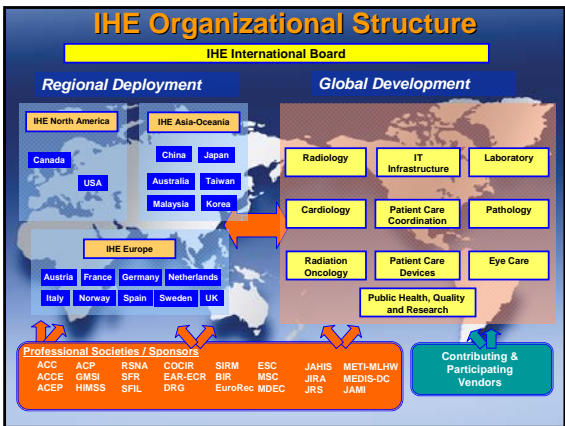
IHE Organizational Structure

IHE International Board

Regional Deployment

Global Development

IHE North America

Canada

USA

IHE Asia-Oceania

China

Japan

Australia

Taiwan

Malaysia

Korea

IHE Europe

Austria

France

Germany

Netherlands

Italy

Norway

Spain

Sweden

UK

Radiology

IT Infrastructure

Laboratory

Cardiology

Patient Care Coordination

Pathology

Radiation Oncology

Patient Care Devices

Eye Care

Public Health, Quality and Research

Professional Societies / Sponsors

ACC
ACCE
ACEP

ACP
GMSI
HIMSS

RSNA
SFR
SFIL

COCIR
EAR-ECR
DRG

SIRM
BIR
EuroRec

ESC
MSC
MDEC

JAHIS
JIRA
JRS

METI-MLHW
MEDIS-DC
JAMI

Contributing & Participating Vendors